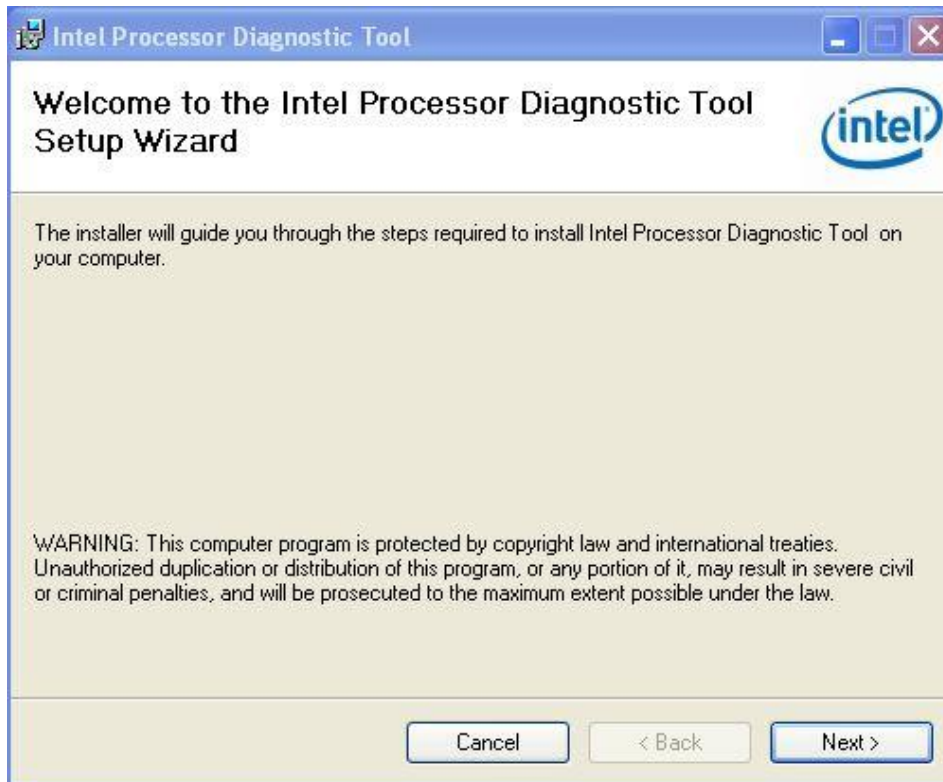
Intel Processor Diagnostic Tool

Welcome to the Intel Processor Diagnostic Tool Setup Wizard

intel

The installer will guide you through the steps required to install Intel Processor Diagnostic Tool on your computer.

WARNING: This computer program is protected by copyright law and international treaties. Unauthorized duplication or distribution of this program, or any portion of it, may result in severe civil or criminal penalties, and will be prosecuted to the maximum extent possible under the law.

Cancel

< Back

Next >